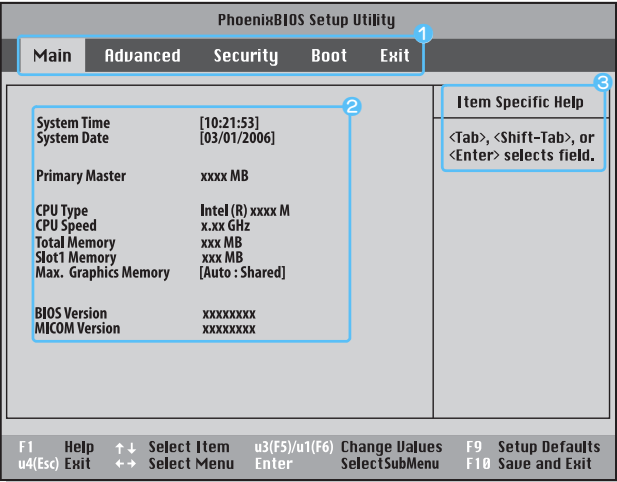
PhoenixBIOS Setup Utility

Main Advanced Security Boot Exit

1

2

3

Item Specific Help

<Tab>, <Shift-Tab>, or <Enter> selects field.

| | |
|---|---|
| System Time | [10:21:53] |
| System Date | [03/01/2006] |
| Primary Master | xxxx MB |
| CPU Type | Intel (R) xxxx M |
| CPU Speed | x.xx GHz |
| Total Memory | xxx MB |
| Slot1 Memory | xxx MB |
| Max. Graphics Memory | [Auto : Shared] |
| BIOS Version | xxxxxxxx |
| MICOM Version | xxxxxxxx |

F1 Help ↑↓ Select Item u3(F5)/u1(F6) Change Values F9 Setup Defaults
u4(Esc) Exit ↔ Select Menu Enter SelectSubMenu F10 Save and Exit